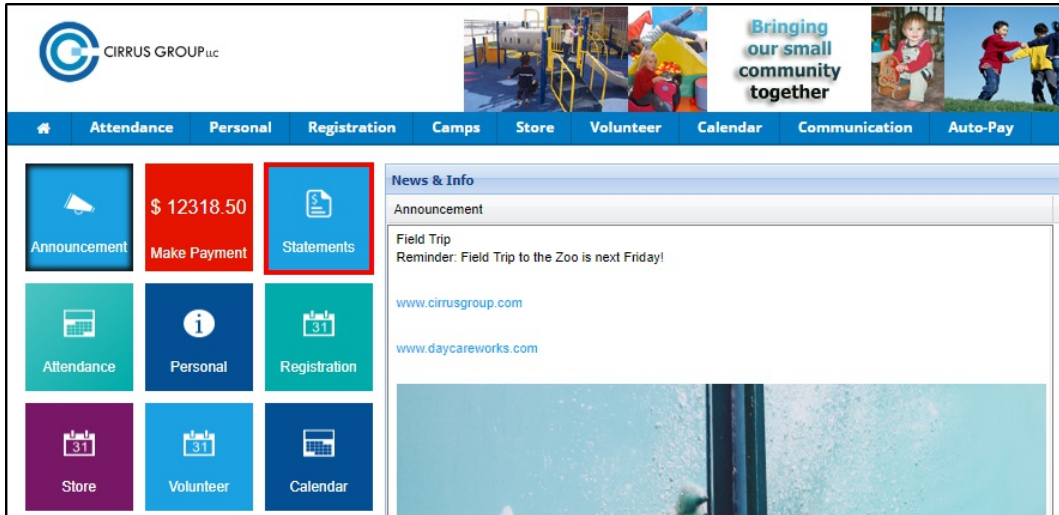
CIRRUS GROUP LLC

Bringing our small community together

Attendance | Personal | Registration | Camps | Store | Volunteer | Calendar | Communication | Auto-Pay

Announcement

$ 12318.50
Make Payment

Statements

Attendance

Personal

31
Registration

31
Store

31
Volunteer

Calendar

News & Info

Announcement

Field Trip
Reminder: Field Trip to the Zoo is next Friday!

www.cirrusgroup.com

www.daycareworks.com